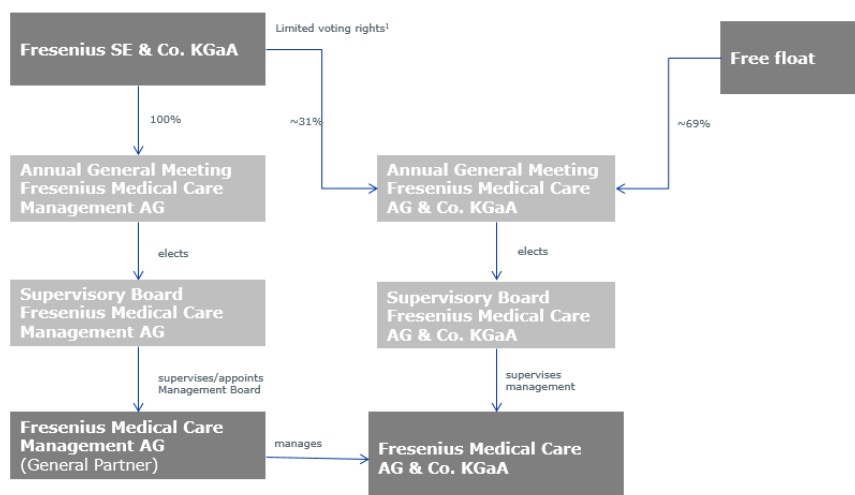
Fresenius SE & Co. KGaA

Limited voting rights$^1$

Free float

100%

~31%

~69%

Annual General Meeting Fresenius Medical Care Management AG

Annual General Meeting Fresenius Medical Care AG & Co. KGaA

elects

elects

Supervisory Board Fresenius Medical Care Management AG

Supervisory Board Fresenius Medical Care AG & Co. KGaA

supervises/appoints Management Board

supervises management

Fresenius Medical Care Management AG (General Partner)

manages

Fresenius Medical Care AG & Co. KGaA